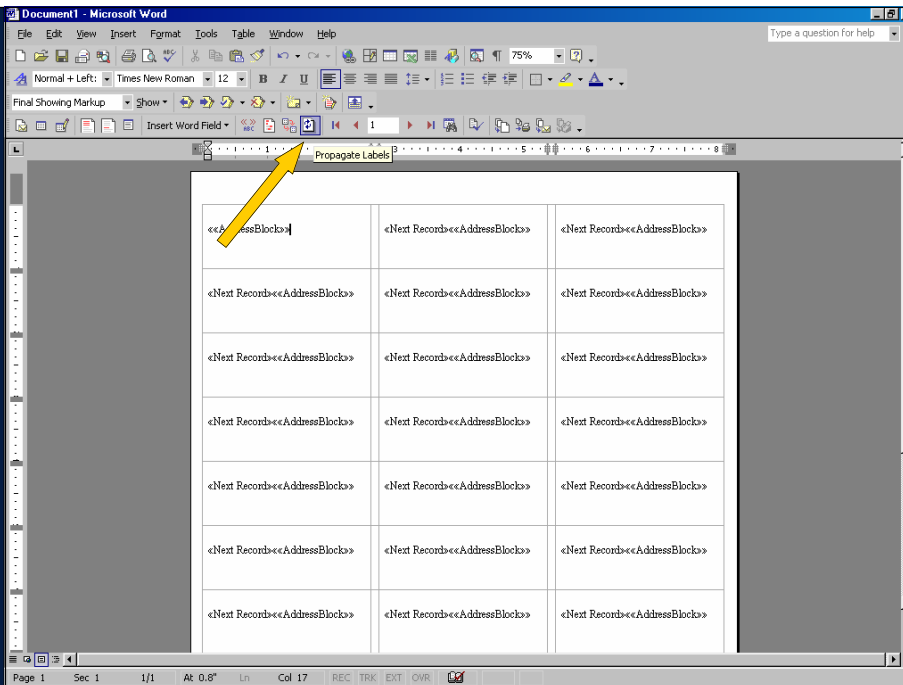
Document1 - Microsoft Word

File Edit View Insert Format Tools Table Window Help

Type a question for help

75%

Normal + Left: Times New Roman 12 B I U

Final Showing Markup Show

Insert Word Field 1

Propagate Labels

1 2 3 4 5 6 7 8

| «A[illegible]essBlock»| | «Next Record»«AddressBlock» | «Next Record»«AddressBlock» |
|---|---|---|
| «Next Record»«AddressBlock» | «Next Record»«AddressBlock» | «Next Record»«AddressBlock» |
| «Next Record»«AddressBlock» | «Next Record»«AddressBlock» | «Next Record»«AddressBlock» |
| «Next Record»«AddressBlock» | «Next Record»«AddressBlock» | «Next Record»«AddressBlock» |
| «Next Record»«AddressBlock» | «Next Record»«AddressBlock» | «Next Record»«AddressBlock» |
| «Next Record»«AddressBlock» | «Next Record»«AddressBlock» | «Next Record»«AddressBlock» |
| «Next Record»«AddressBlock» | «Next Record»«AddressBlock» | «Next Record»«AddressBlock» |

Page 1 Sec 1 1/1 At 0.8" Ln Col 17 REC TRK EXT OVR